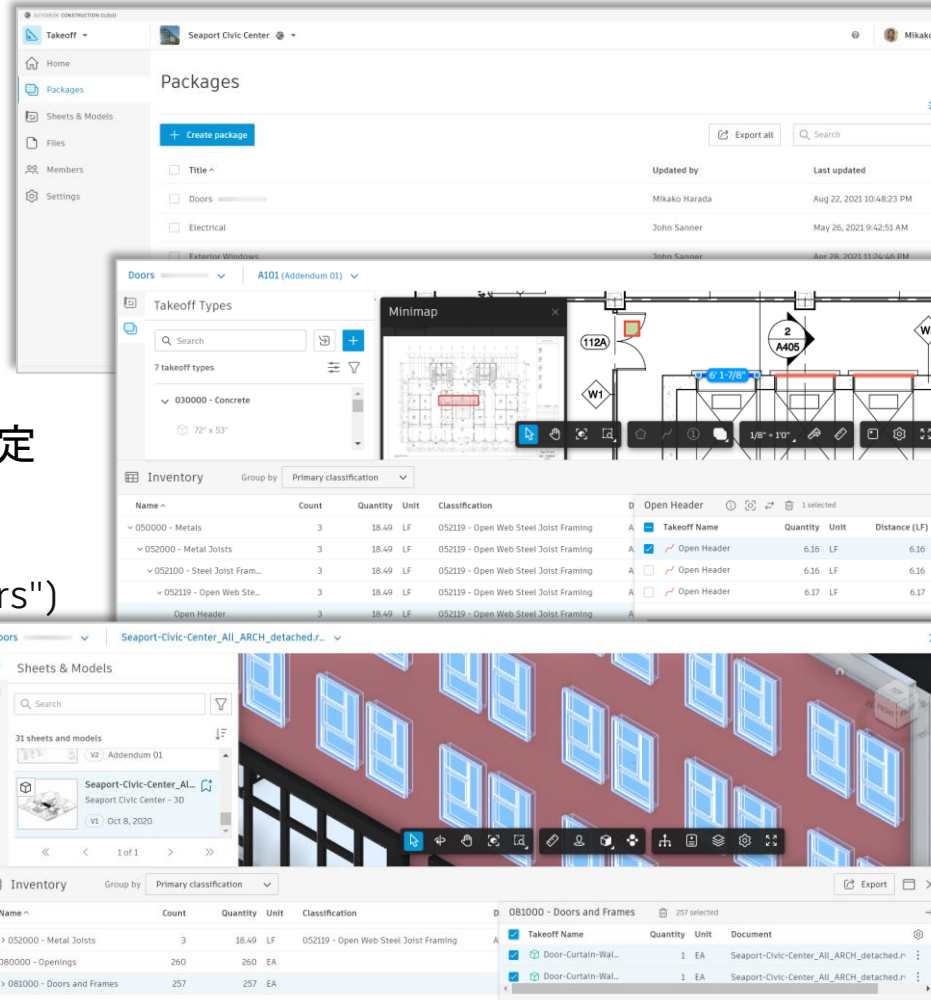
AUTODESK CONSTRUCTION CLOUD

Takeoff

Seaport Civic Center

Mikako

Home

Packages

Sheets & Models

Files

Members

Settings

Packages

+ Create package

Export all

Search

| Title | Updated by | Last updated |
|---|---|---|
| Doors | Mikako Harada | Aug 22, 2021 10:48:23 PM |
| Electrical | John Sanner | May 26, 2021 9:42:51 AM |
| Exterior Windows | John Sanner | Apr 28, 2021 11:24:46 PM |

Doors

A101 (Addendum 01)

Takeoff Types

Search

7 takeoff types

030000 - Concrete

72" x 53"

Minimap

112A

2

A405

W1

6' 1-7/8"

1/8" = 1'0"

定

rs")

Inventory

Group by Primary classification

| Name | Count | Quantity | Unit | Classification |
|---|---|---|---|---|
| 050000 - Metals | 3 | 18.49 | LF | 052119 - Open Web Steel Joist Framing |
| 052000 - Metal Joists | 3 | 18.49 | LF | 052119 - Open Web Steel Joist Framing |
| 052100 - Steel Joist Fram... | 3 | 18.49 | LF | 052119 - Open Web Steel Joist Framing |
| 052119 - Open Web Ste... | 3 | 18.49 | LF | 052119 - Open Web Steel Joist Framing |
| Open Header | 3 | 18.49 | LF | 052119 - Open Web Steel Joist Framing |

Open Header

1 selected

| Takeoff Name | Quantity | Unit | Distance (LF) |
|---|---|---|---|
| Open Header | 6.16 | LF | 6.16 |
| Open Header | 6.16 | LF | 6.16 |
| Open Header | 6.17 | LF | 6.17 |

oors

Seaport-Civic-Center_All_ARCH_detached.r...

Sheets & Models

Search

31 sheets and models

V2 Addendum 01

Seaport-Civic-Center_Al...

Seaport Civic Center - 3D

V1 Oct 8, 2020

1 of 1

Inventory

Group by Primary classification

Export

| Name | Count | Quantity | Unit | Classification |
|---|---|---|---|---|
| 052000 - Metal Joists | 3 | 18.49 | LF | 052119 - Open Web Steel Joist Framing |
| 080000 - Openings | 260 | 260 | EA | |
| 081000 - Doors and Frames | 257 | 257 | EA | |

081000 - Doors and Frames

257 selected

| Takeoff Name | Quantity | Unit | Document |
|---|---|---|---|
| Door-Curtain-Wal... | 1 | EA | Seaport-Civic-Center_All_ARCH_detached.r |
| Door-Curtain-Wal... | 1 | EA | Seaport-Civic-Center_All_ARCH_detached.r |